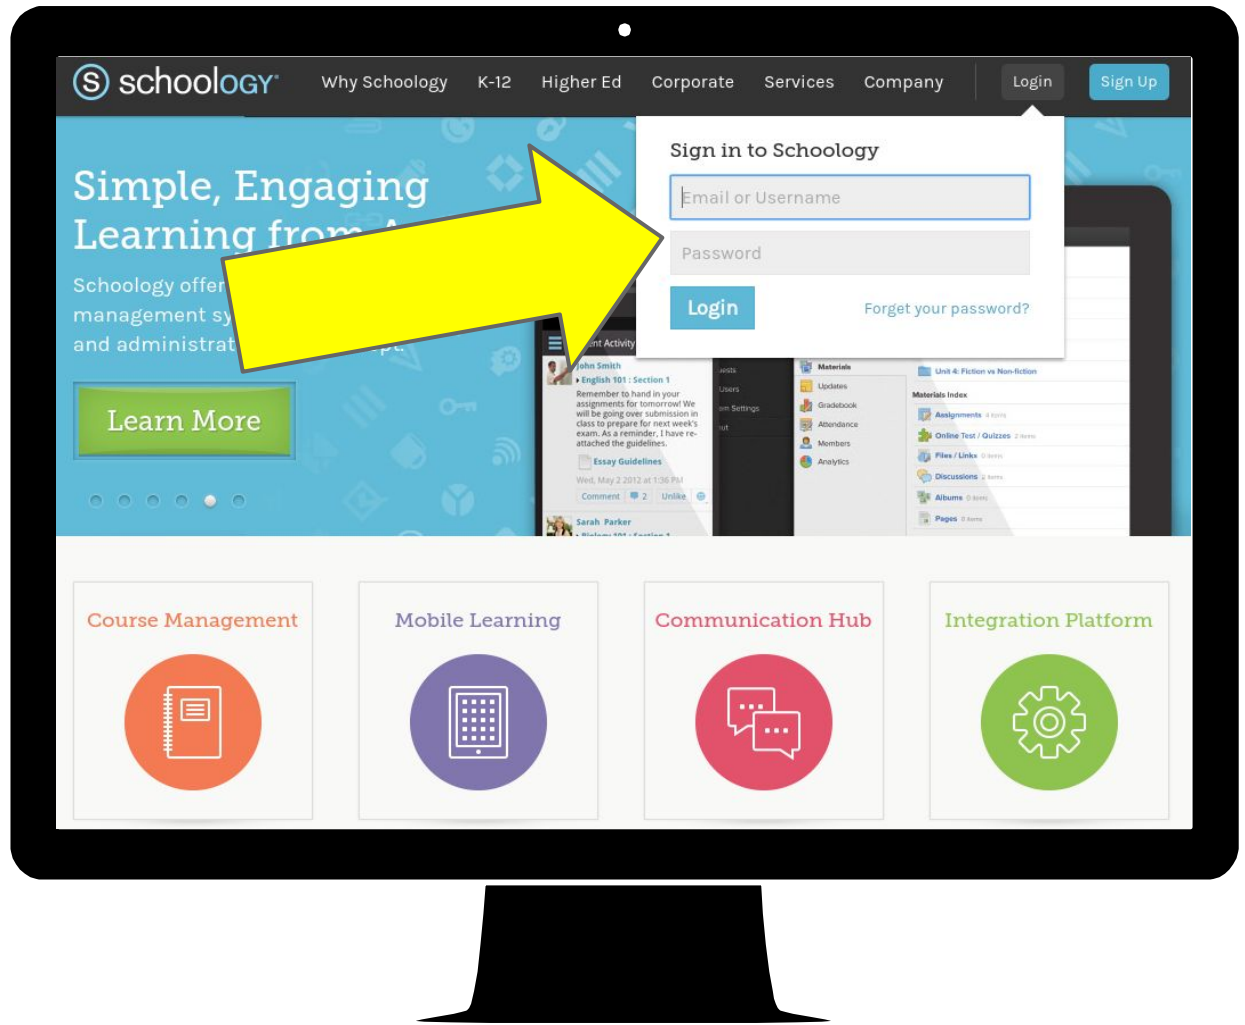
schoology Why Schoology K-12 Higher Ed Corporate Services Company Login Sign Up

Simple, Engaging Learning from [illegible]

Schoology offer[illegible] management sy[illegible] and administrat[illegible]

Learn More

Sign in to Schoology

Email or Username

Password

Login

Forget your password?

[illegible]nt Activity

John Smith

English 101 : Section 1

Remember to hand in your assignments for tomorrow! We will be going over submission in class to prepare for next week's exam. As a reminder, I have re-attached the guidelines.

Essay Guidelines

Wed, May 2 2012 at 1:36 PM

Comment 2 Unlike

Sarah Parker

Materials

Updates

Gradebook

Attendance

Members

Analytics

Unit 4: Fiction vs Non-fiction

Materials Index

Assignments

Online Test / Quizzes

Files / Links

Discussions

Albums

Pages

Course Management

Mobile Learning

Communication Hub

Integration Platform